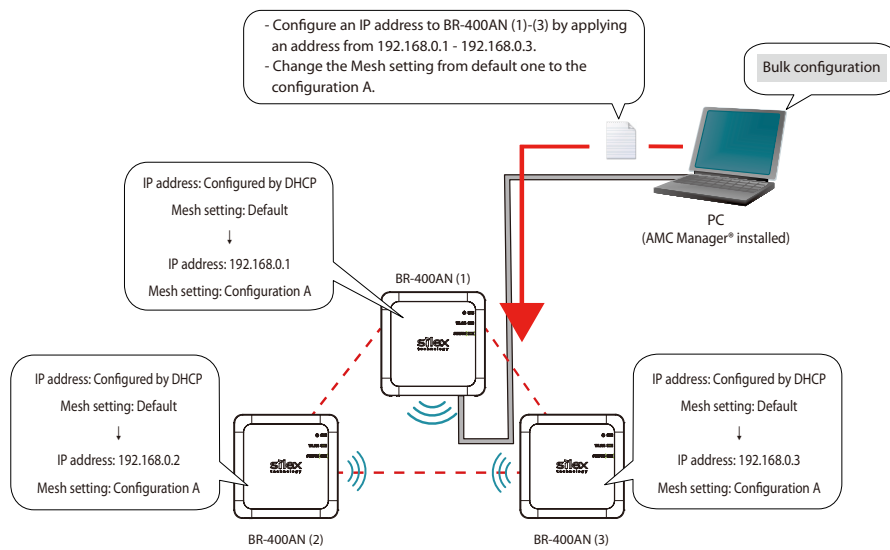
- Configure an IP address to BR-400AN (1)-(3) by applying an address from 192.168.0.1 - 192.168.0.3.
- Change the Mesh setting from default one to the configuration A.

Bulk configuration

PC
(AMC Manager® installed)

IP address: Configured by DHCP
Mesh setting: Default
↓
IP address: 192.168.0.1
Mesh setting: Configuration A

BR-400AN (1)

silex technology

IP address: Configured by DHCP
Mesh setting: Default
↓
IP address: 192.168.0.2
Mesh setting: Configuration A

silex technology

BR-400AN (2)

IP address: Configured by DHCP
Mesh setting: Default
↓
IP address: 192.168.0.3
Mesh setting: Configuration A

silex technology

BR-400AN (3)